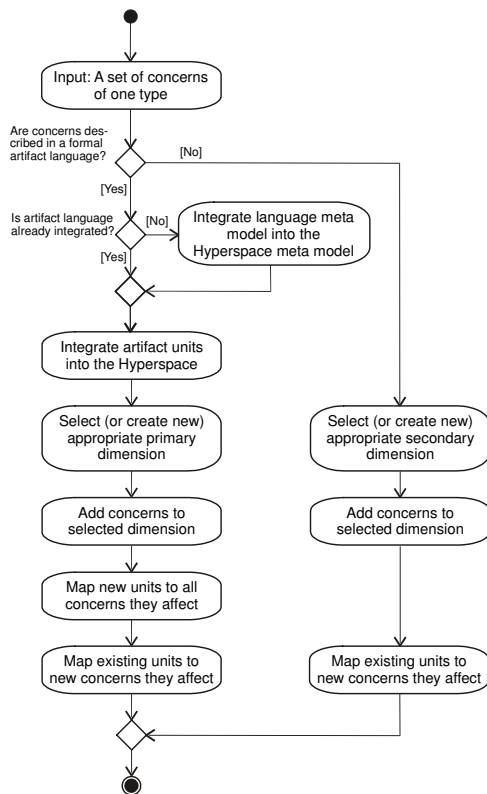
Input: A set of concerns of one type

Are concerns described in a formal artifact language?

[No]

[Yes]

Is artifact language already integrated?

[No]

Integrate language meta model into the Hyperspace meta model

[Yes]

Integrate artifact units into the Hyperspace

Select (or create new) appropriate primary dimension

Add concerns to selected dimension

Map new units to all concerns they affect

Map existing units to new concerns they affect

Select (or create new) appropriate secondary dimension

Add concerns to selected dimension

Map existing units to new concerns they affect